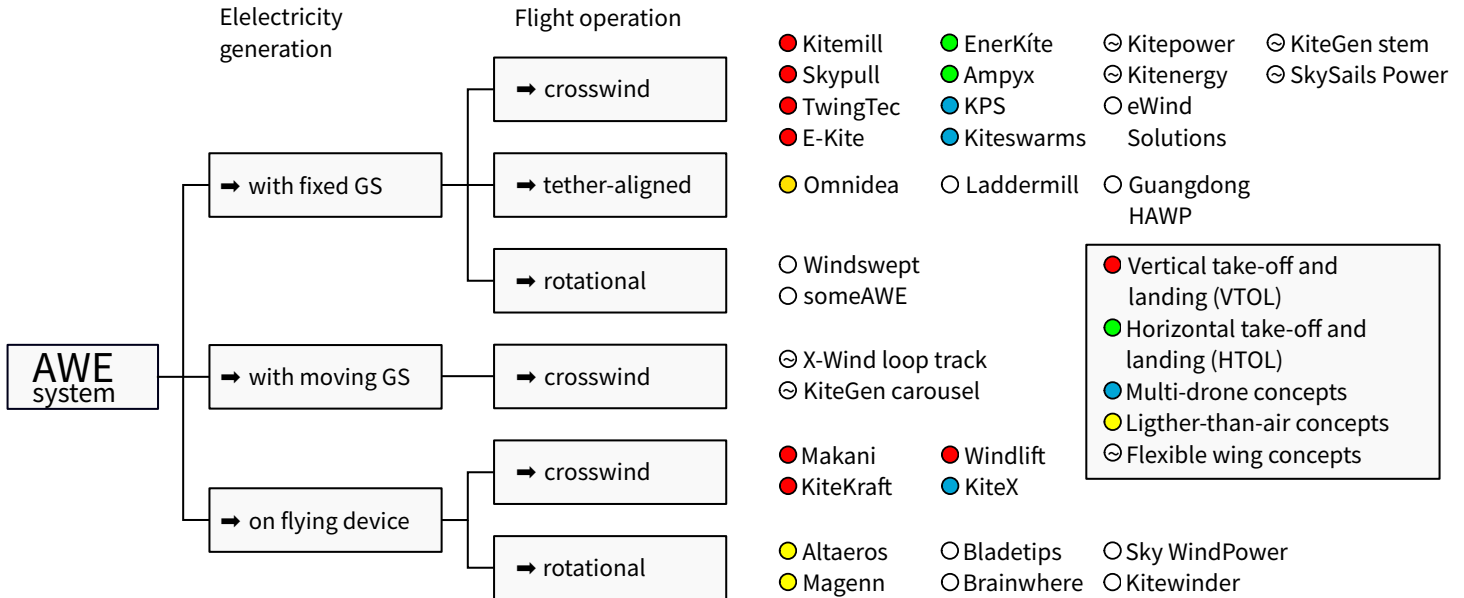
Elelectricity generation

Flight operation

AWE system

➡ with fixed GS

➡ with moving GS

➡ on flying device

➡ crosswind

➡ tether-aligned

➡ rotational

➡ crosswind

➡ crosswind

➡ rotational

Kitemill
Skypull
TwingTec
E-Kite

EnerKíte
Ampyx
KPS
Kiteswarms

Kitepower
Kitenergy
eWind Solutions

KiteGen stem
SkySails Power

Omnidea
Laddermill
Guangdong HAWP

Windswept
someAWE

X-Wind loop track
KiteGen carousel

Makani
KiteKraft

Windlift
KiteX

Altaeros
Magenn

Bladetips
Brainwhere

Sky WindPower
Kitewinder

Vertical take-off and landing (VTOL)
Horizontal take-off and landing (HTOL)
Multi-drone concepts
Ligther-than-air concepts
Flexible wing concepts